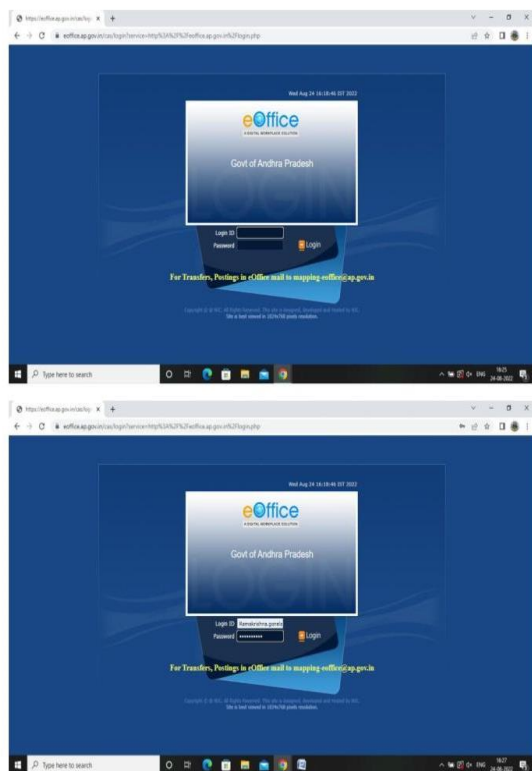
https://eoffice.ap.gov.in/cas/logi ×

eoffice.ap.gov.in/cas/login?service=http%3A%2F%2Feoffice.ap.gov.in%2Flogin.php

Wed Aug 24 16:18:46 IST 2022

eOffice
A DIGITAL WORKPLACE SOLUTION

Govt of Andhra Pradesh

Login ID
Password
Login

For Transfers, Postings in eOffice mail to mapping-eoffice@ap.gov.in

Copyright © @ NIC. All Rights Reserved. This site is designed, developed and hosted by NIC. Site is best viewed in 1024x768 pixels resolution.

Type here to search

ENG 16:25 24-08-2022

https://eoffice.ap.gov.in/cas/logi ×

eoffice.ap.gov.in/cas/login?service=http%3A%2F%2Feoffice.ap.gov.in%2Flogin.php

Wed Aug 24 16:18:46 IST 2022

eOffice
A DIGITAL WORKPLACE SOLUTION

Govt of Andhra Pradesh

Login ID Ramakrishna.goreki
Password ••••••••••
Login

For Transfers, Postings in eOffice mail to mapping-eoffice@ap.gov.in

Copyright © @ NIC. All Rights Reserved. This site is designed, developed and hosted by NIC. Site is best viewed in 1024x768 pixels resolution.

Type here to search

ENG 16:27 24-08-2022